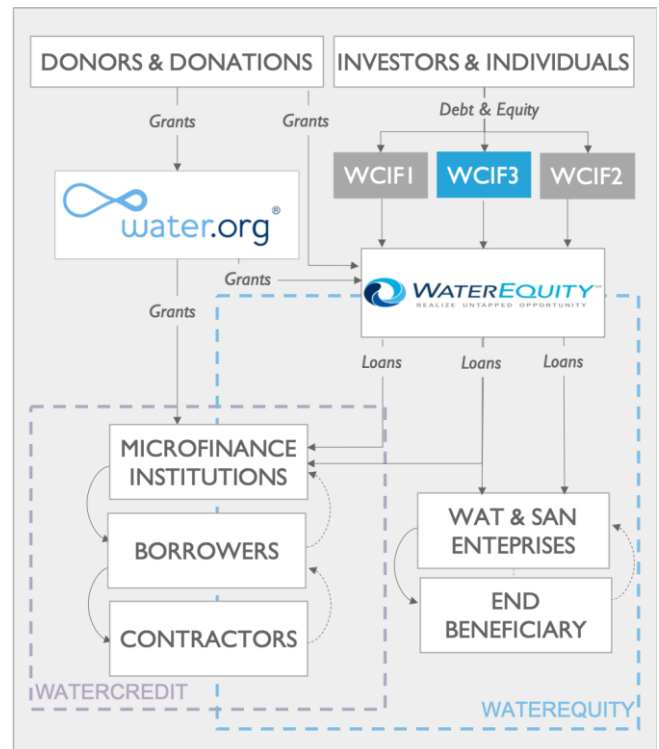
DONORS & DONATIONS

INVESTORS & INDIVIDUALS

Grants

Grants

Debt & Equity

WCIF1

WCIF3

WCIF2

water.org®

Grants

WATEREQUITY™
REALIZE UNTAPPED OPPORTUNITY

Grants

Loans

Loans

Loans

MICROFINANCE INSTITUTIONS

BORROWERS

CONTRACTORS

WAT & SAN ENTEPRISES

END BENEFICIARY

WATERCREDIT

WATEREQUITY